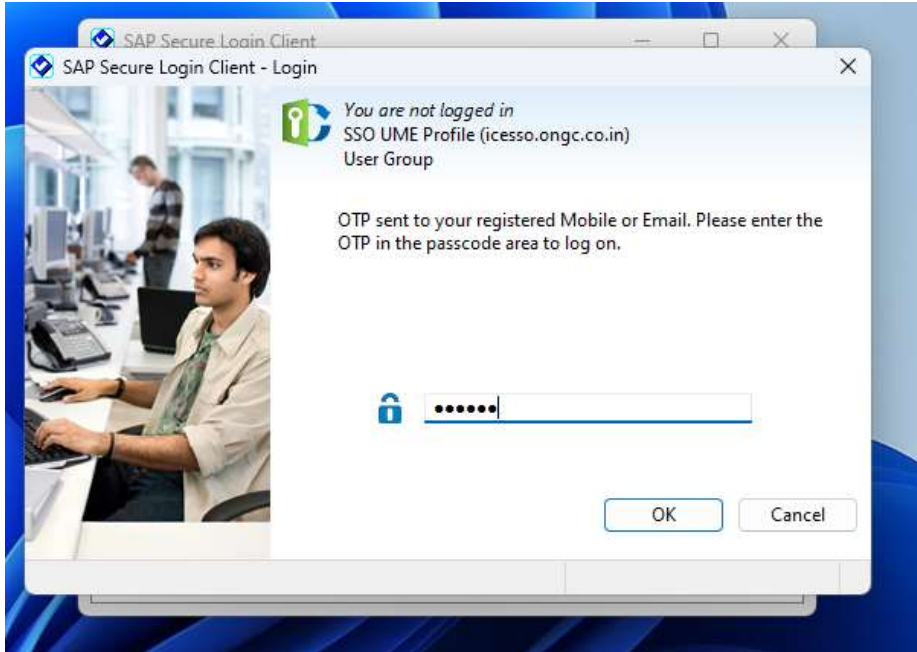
SAP Secure Login Client

SAP Secure Login Client - Login

You are not logged in
SSO UME Profile (icesso.ongc.co.in)
User Group

OTP sent to your registered Mobile or Email. Please enter the OTP in the passcode area to log on.

••••••

OK

Cancel